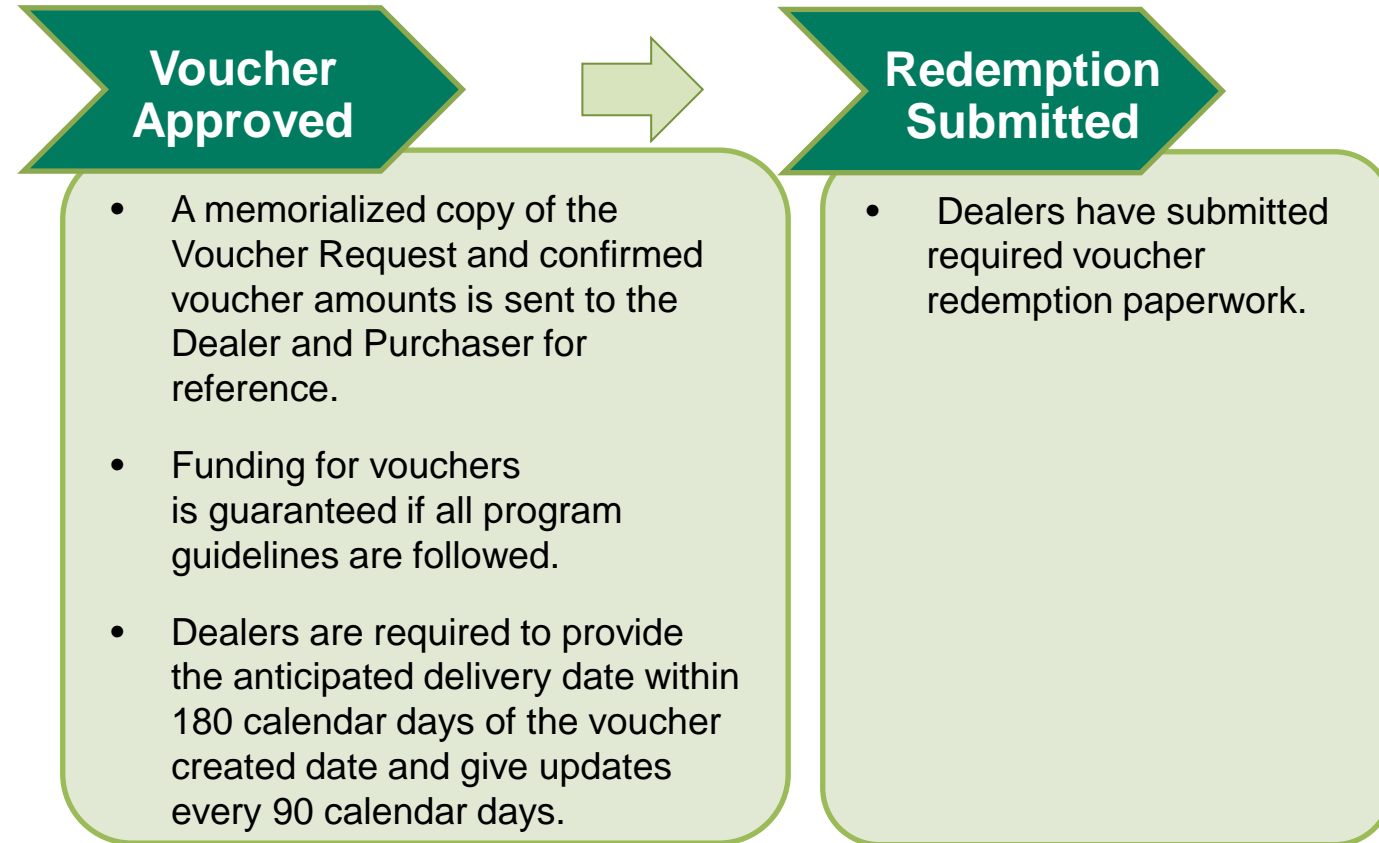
Voucher Approved

- A memorialized copy of the Voucher Request and confirmed voucher amounts is sent to the Dealer and Purchaser for reference.

- Funding for vouchers is guaranteed if all program guidelines are followed.

- Dealers are required to provide the anticipated delivery date within 180 calendar days of the voucher created date and give updates every 90 calendar days.

Redemption Submitted

- Dealers have submitted required voucher redemption paperwork.